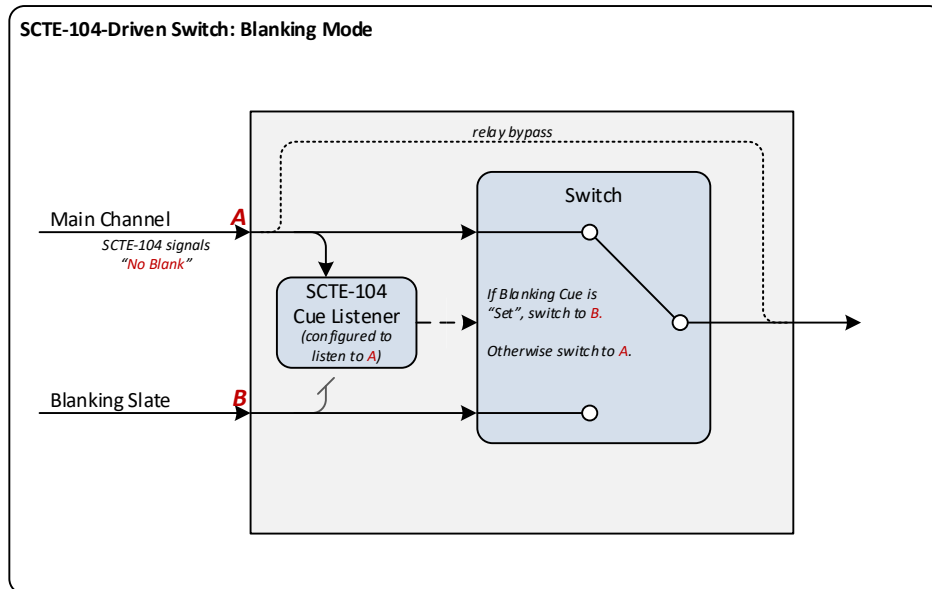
SCTE-104-Driven Switch: Blanking Mode

relay bypass

Main Channel

A

SCTE-104 signals
"No Blank"

Switch

SCTE-104
Cue Listener
(configured to listen to A)

If Blanking Cue is "Set", switch to B.

Otherwise switch to A.

Blanking Slate

B